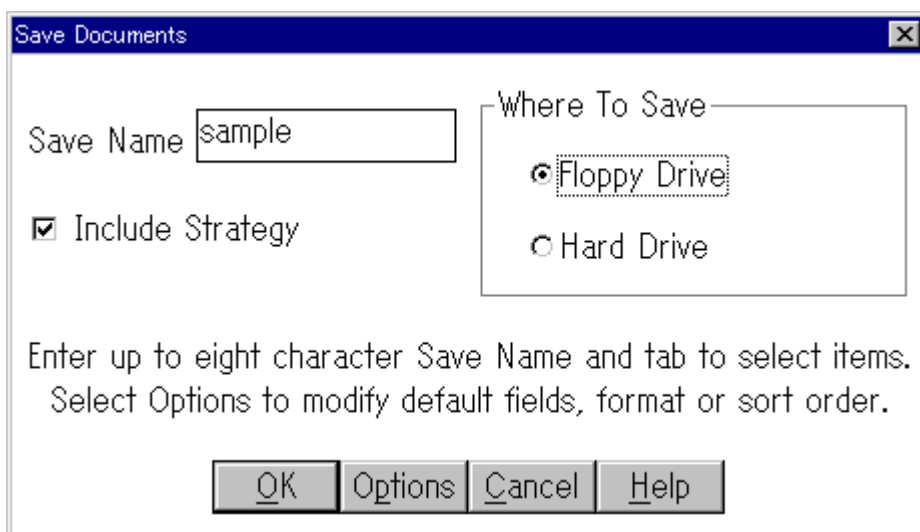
Save Documents

Save Name sample

Include Strategy

Where To Save

Floppy Drive

Hard Drive

Enter up to eight character Save Name and tab to select items. Select Options to modify default fields, format or sort order.

OK Options Cancel Help